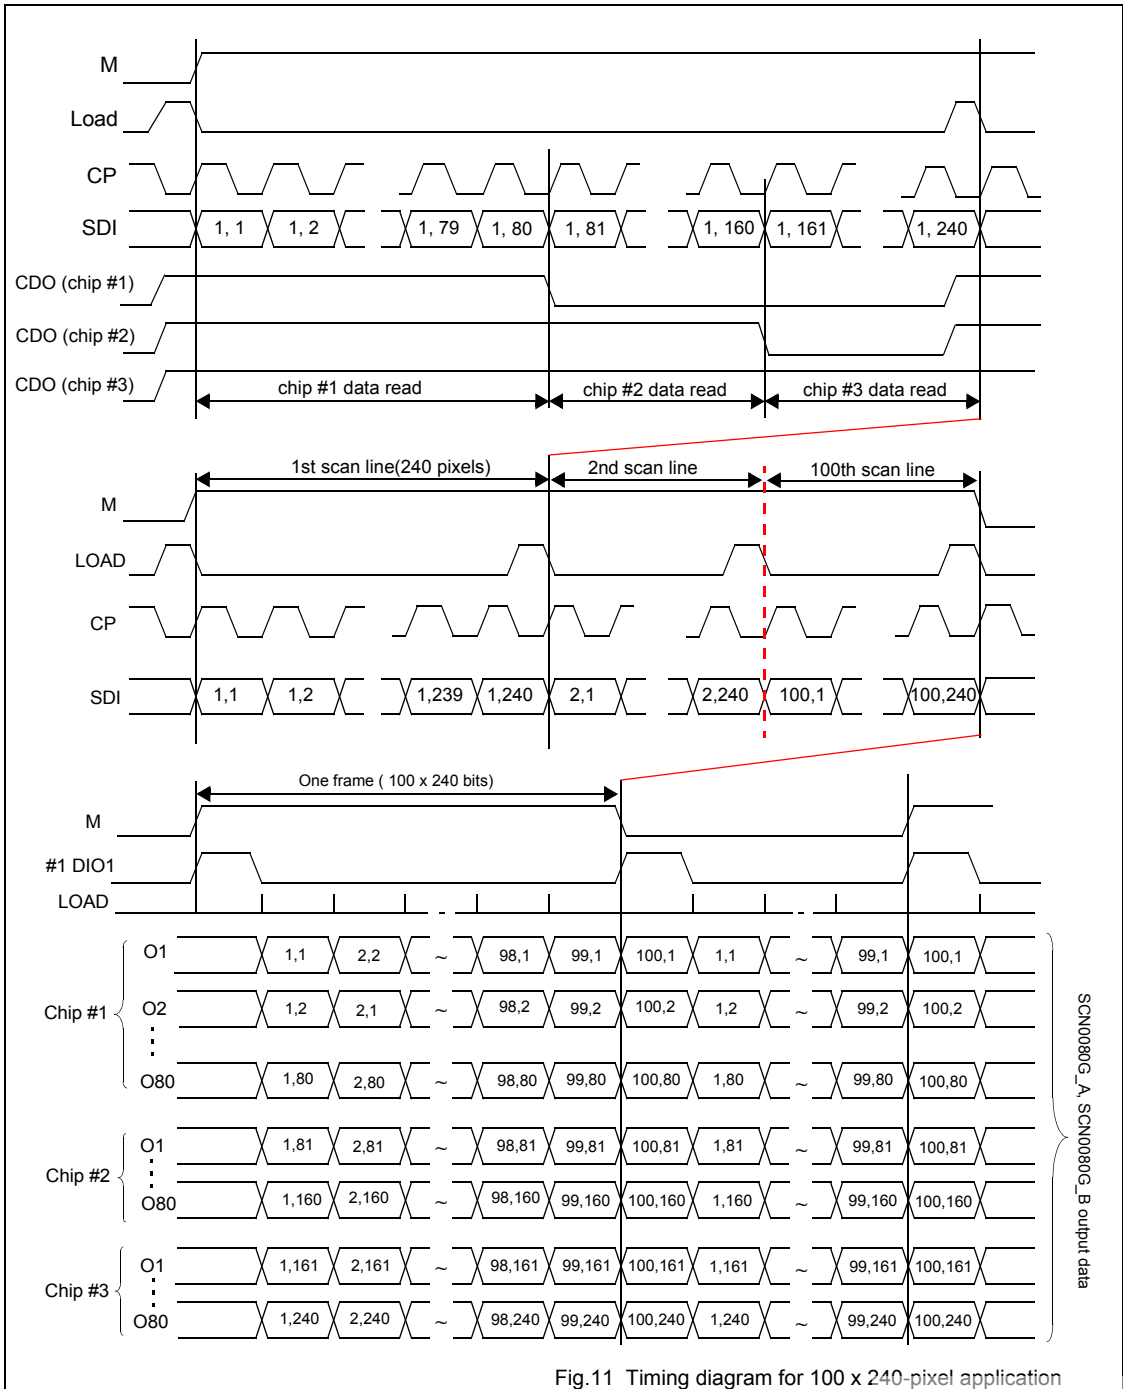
M
Load
CP
SDI
1, 1
1, 2
1, 79
1, 80
1, 81
1, 160
1, 161
1, 240
CDO (chip #1)
CDO (chip #2)
CDO (chip #3)
chip #1 data read
chip #2 data read
chip #3 data read

1st scan line(240 pixels)
2nd scan line
100th scan line
M
LOAD
CP
SDI
1,1
1,2
1,239
1,240
2,1
2,240
100,1
100,240

One frame ( 100 x 240 bits)
M
#1 DIO1
LOAD

Chip #1
O1
1,1
2,2
~
98,1
99,1
100,1
1,1
~
99,1
100,1
O2
1,2
2,1
~
98,2
99,2
100,2
1,2
~
99,2
100,2
O80
1,80
2,80
~
98,80
99,80
100,80
1,80
~
99,80
100,80

Chip #2
O1
1,81
2,81
~
98,81
99,81
100,81
1,81
~
99,81
100,81
O80
1,160
2,160
~
98,160
99,160
100,160
1,160
~
99,160
100,160

Chip #3
O1
1,161
2,161
~
98,161
99,161
100,161
1,161
~
99,161
100,161
O80
1,240
2,240
~
98,240
99,240
100,240
1,240
~
99,240
100,240

SCN0080G_A, SCN0080G_B output data

Fig.11 Timing diagram for 100 x 240-pixel application